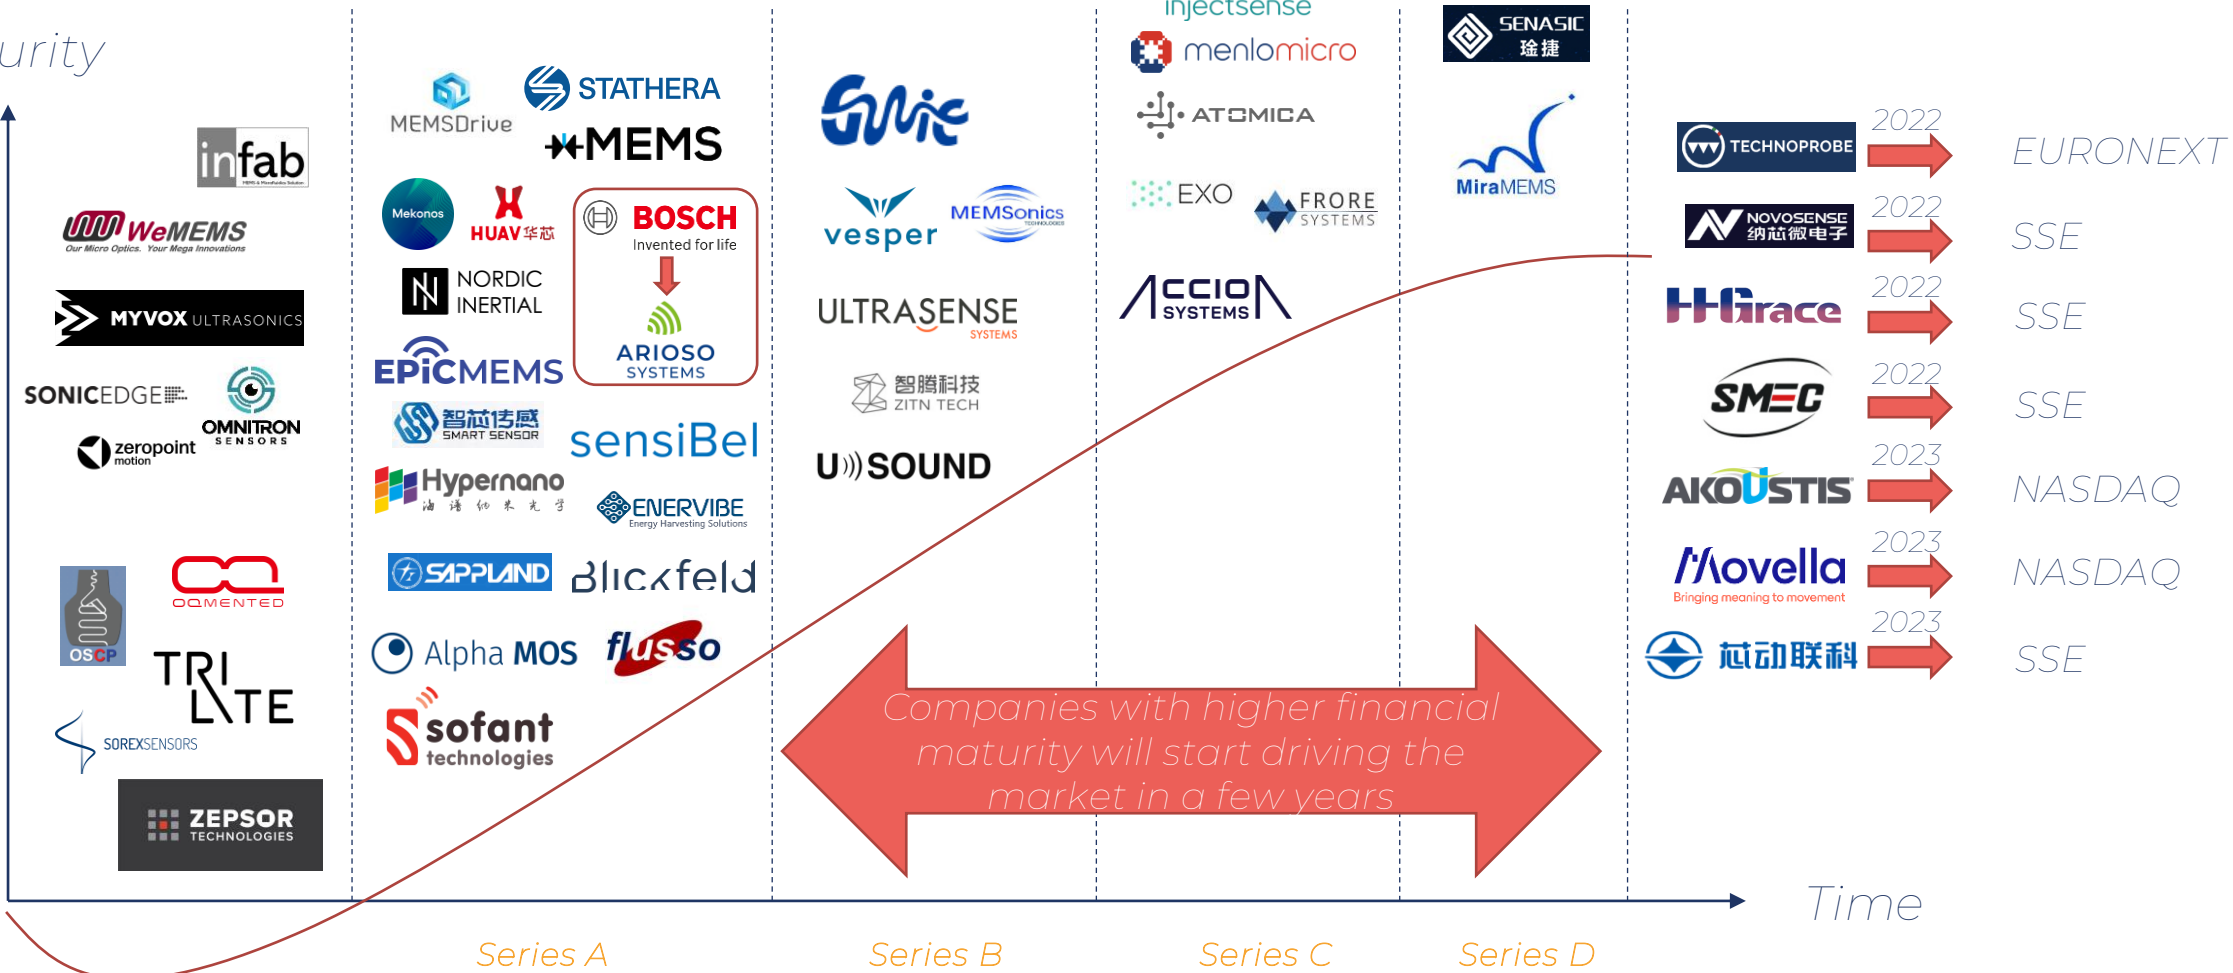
urity

infab

WeMEMS
Our Micro Optics. Your Mega Innovations

MYVOX ULTRASONICS

SONICEDGE

OMNITRON SENSORS

zeropoint motion

OSCP

OQMENTED

TRI LATE

SOREXSENSORS

ZEPSOR TECHNOLOGIES

MEMSDrive

STATHERA

MEMS

Mekonos

HUAV 华芯

NORDIC INERTIAL

BOSCH
Invented for life

ARIOSO SYSTEMS

EPICMEMS

智芯传感 SMART SENSOR

sensiBel

Hypernano

ENERVIBE
Energy Harvesting Solutions

SAPPLAND

Blickfeld

Alpha MOS

flusso

sofant technologies

GMic

vesper

MEMSonics

ULTRASENSE SYSTEMS

智腾科技 ZITN TECH

USOUND

injectsense

menlomicro

ATOMICA

EXO

FRORE SYSTEMS

ACCION SYSTEMS

SENASIC 琻捷

MiraMEMS

Companies with higher financial maturity will start driving the market in a few years

TECHNOPROBE 2022 EURONEXT

NOVOSENSE 纳芯微电子 2022 SSE

HGrace 2022 SSE

SMEC 2022 SSE

AKOUSTIS 2023 NASDAQ

Movella
Bringing meaning to movement
2023 NASDAQ

芯动联科 2023 SSE

Time

Series A

Series B

Series C

Series D